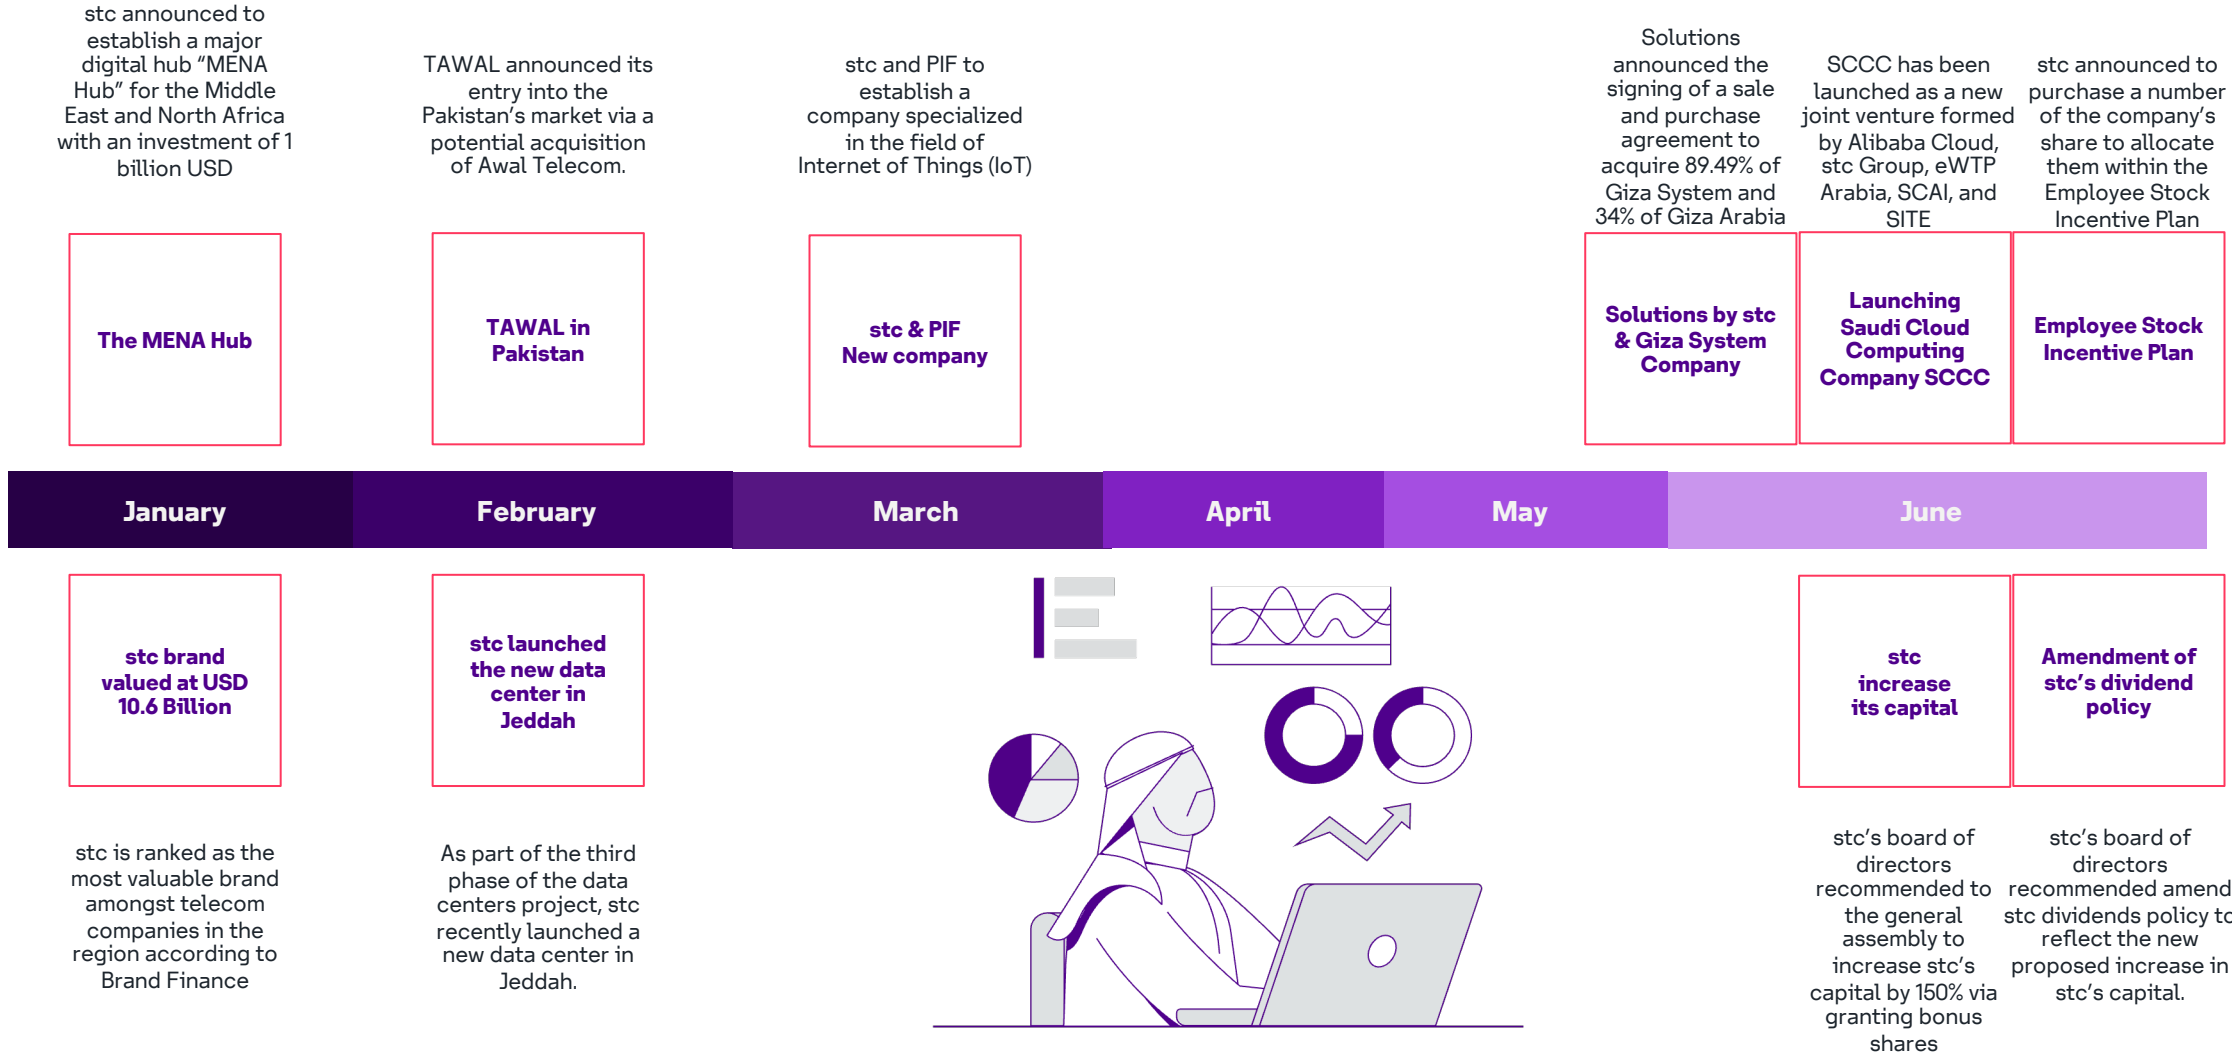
stc announced to establish a major digital hub “MENA Hub” for the Middle East and North Africa with an investment of 1 billion USD

The MENA Hub

TAWAL announced its entry into the Pakistan’s market via a potential acquisition of Awal Telecom.

TAWAL in Pakistan

stc and PIF to establish a company specialized in the field of Internet of Things (IoT)

stc & PIF New company

Solutions announced the signing of a sale and purchase agreement to acquire 89.49% of Giza System and 34% of Giza Arabia

Solutions by stc & Giza System Company

SCCC has been launched as a new joint venture formed by Alibaba Cloud, stc Group, eWTP Arabia, SCAI, and SITE

Launching Saudi Cloud Computing Company SCCC

stc announced to purchase a number of the company’s share to allocate them within the Employee Stock Incentive Plan

Employee Stock Incentive Plan

January

February

March

April

May

June

stc brand valued at USD 10.6 Billion

stc is ranked as the most valuable brand amongst telecom companies in the region according to Brand Finance

stc launched the new data center in Jeddah

As part of the third phase of the data centers project, stc recently launched a new data center in Jeddah.

stc increase its capital

stc’s board of directors recommended to the general assembly to increase stc’s capital by 150% via granting bonus shares

Amendment of stc’s dividend policy

stc’s board of directors recommended amend stc dividends policy to reflect the new proposed increase in stc’s capital.